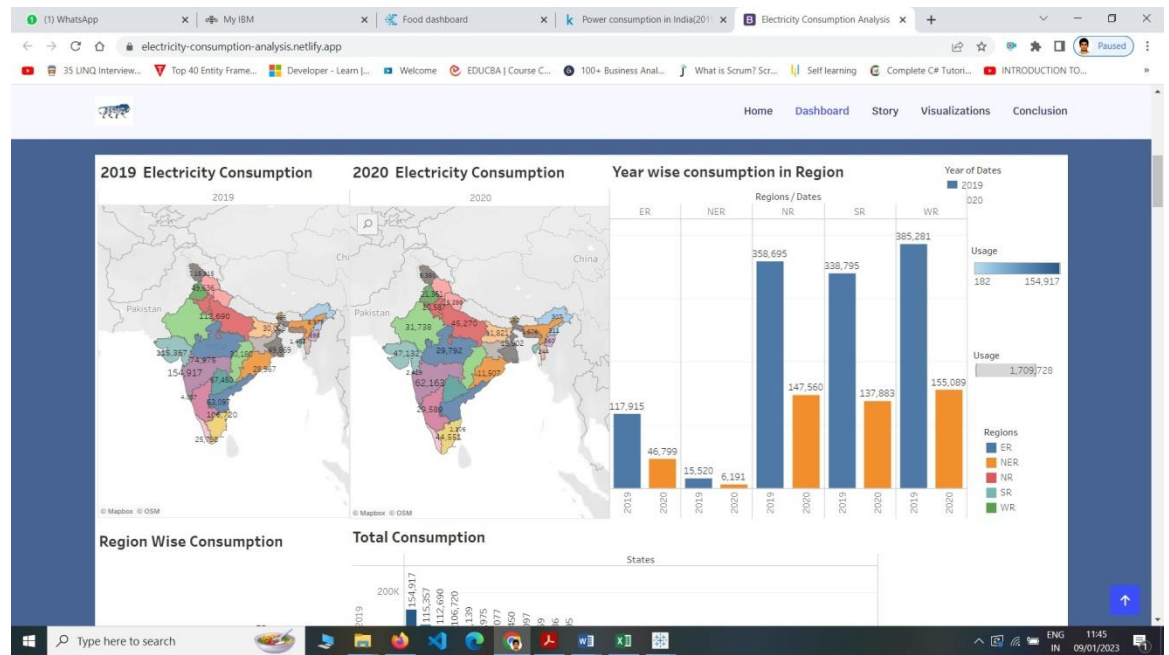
(1) WhatsApp | My IBM | Food dashboard | Power consumption in India(201 | Electricity Consumption Analysis | +

electricity-consumption-analysis.netlify.app

Paused

35 LINQ Interview... | Top 40 Entity Frame... | Developer - Learn |... | Welcome | EDUCBA | Course C... | 100+ Business Anal... | What is Scrum? Scr... | Self learning | Complete C# Tutori... | INTRODUCTION TO...

Home | Dashboard | Story | Visualizations | Conclusion

2019 Electricity Consumption

2019

Pakistan

China

115,357
154,917
74,975
57,450
28,367
63,097
106,720
25,788
113,690
30,10
49,636
1,015

© Mapbox © OSM

2020 Electricity Consumption

2020

Pakistan

China

31,738
47,132
29,792
62,163
29,589
44,551
48,270
11,507
21,352

© Mapbox © OSM

Year wise consumption in Region

Regions / Dates

| ER | | NER | | NR | | SR | | WR | |
|---|---|---|---|---|---|---|---|---|---|
| 2019 | 2020 | 2019 | 2020 | 2019 | 2020 | 2019 | 2020 | 2019 | 2020 |
| 117,915 | 46,799 | 15,520 | 6,191 | 358,695 | 147,560 | 338,795 | 137,883 | 385,281 | 155,089 |

Year of Dates
2019
020

Usage
182 154,917

Usage
1,709,728

Regions
ER
NER
NR
SR
WR

Region Wise Consumption

Total Consumption

States

200K

2019

154,917
115,357
112,690
106,720

Type here to search

ENG IN 11:45 09/01/2023